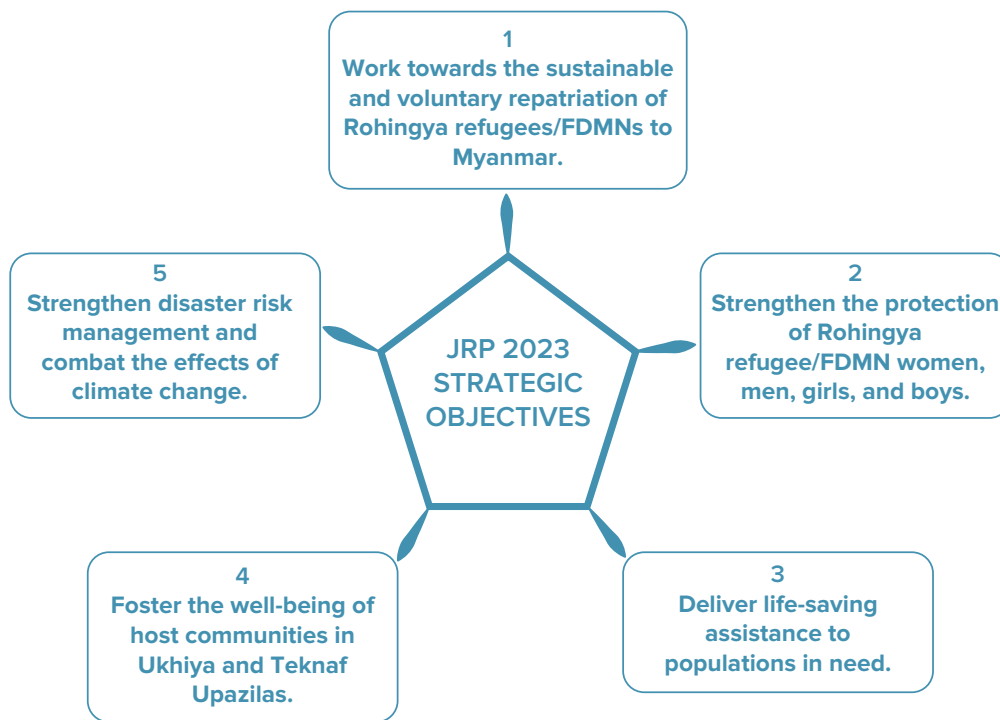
1
Work towards the sustainable and voluntary repatriation of Rohingya refugees/FDMNs to Myanmar.

5
Strengthen disaster risk management and combat the effects of climate change.

JRP 2023 STRATEGIC OBJECTIVES

2
Strengthen the protection of Rohingya refugee/FDMN women, men, girls, and boys.

4
Foster the well-being of host communities in Ukhiya and Teknaf Upazilas.

3
Deliver life-saving assistance to populations in need.